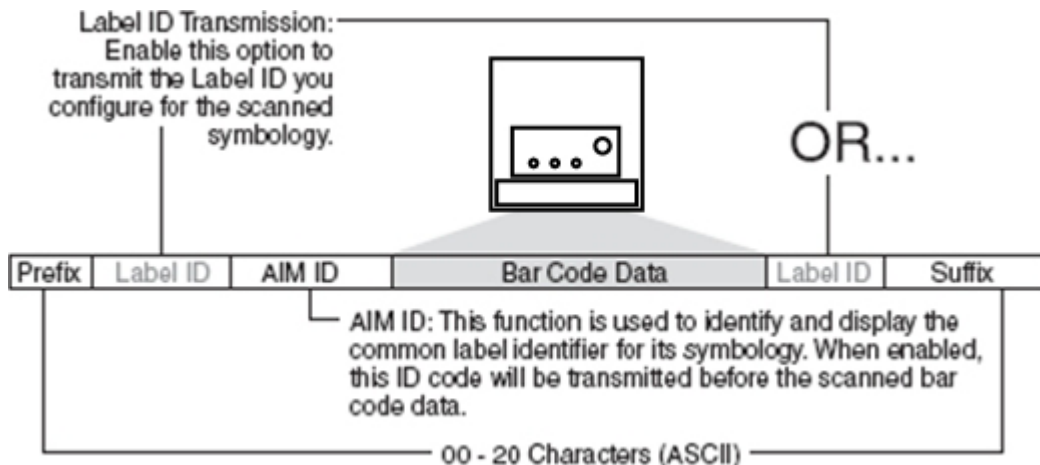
Label ID Transmission: Enable this option to transmit the Label ID you configure for the scanned symbology.

OR...

| Prefix | Label ID | AIM ID | Bar Code Data | Label ID | Suffix |
|---|---|---|---|---|---|

AIM ID: This function is used to identify and display the common label identifier for its symbology. When enabled, this ID code will be transmitted before the scanned bar code data.

00 - 20 Characters (ASCII)